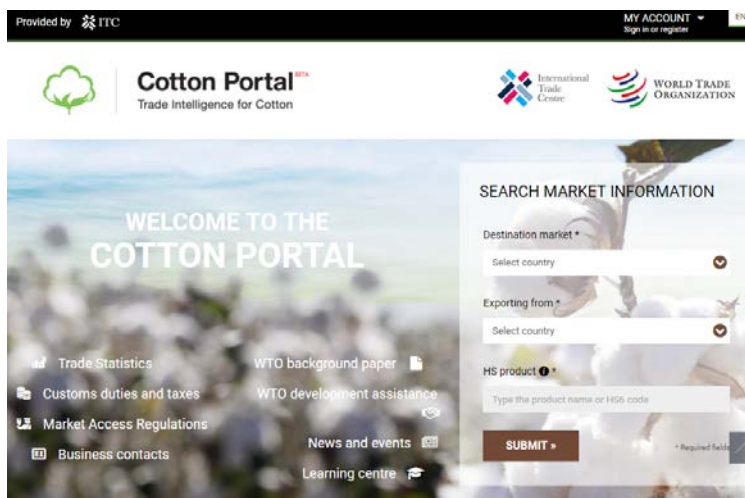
Provided by ITC

MY ACCOUNT
Sign in or register

EN

Cotton Portal BETA
Trade Intelligence for Cotton

International Trade Centre

WORLD TRADE ORGANIZATION

WELCOME TO THE
COTTON PORTAL

Trade Statistics
Customs duties and taxes
Market Access Regulations
Business contacts

WTO background paper
WTO development assistance
News and events
Learning centre

SEARCH MARKET INFORMATION

Destination market *
Select country

Exporting from *
Select country

HS product *
Type the product name or HS6 code

SUBMIT »

* Required fields